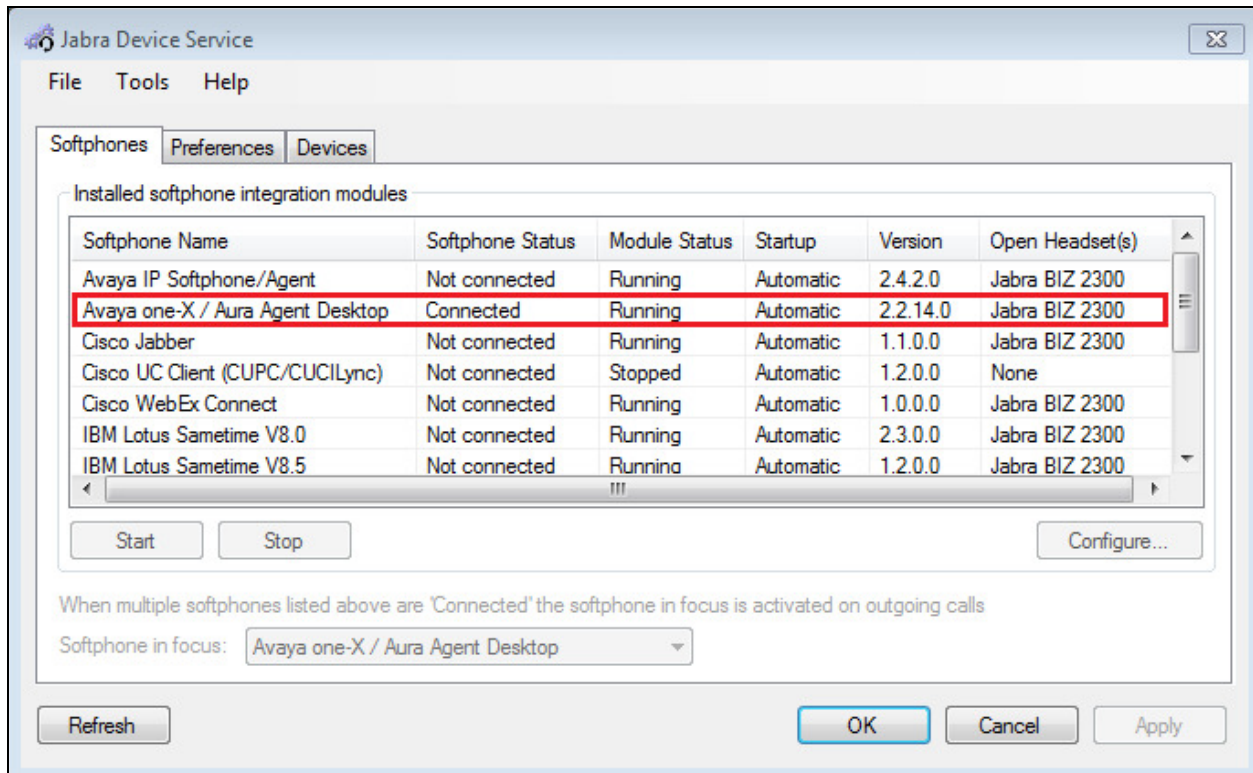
Jabra Device Service

File Tools Help

Softphones Preferences Devices

Installed softphone integration modules

| Softphone Name | Softphone Status | Module Status | Startup | Version | Open Headset(s) |
|---|---|---|---|---|---|
| Avaya IP Softphone/Agent | Not connected | Running | Automatic | 2.4.2.0 | Jabra BIZ 2300 |
| Avaya one-X / Aura Agent Desktop | Connected | Running | Automatic | 2.2.14.0 | Jabra BIZ 2300 |
| Cisco Jabber | Not connected | Running | Automatic | 1.1.0.0 | Jabra BIZ 2300 |
| Cisco UC Client (CUPC/CUCILync) | Not connected | Stopped | Automatic | 1.2.0.0 | None |
| Cisco WebEx Connect | Not connected | Running | Automatic | 1.0.0.0 | Jabra BIZ 2300 |
| IBM Lotus Sametime V8.0 | Not connected | Running | Automatic | 2.3.0.0 | Jabra BIZ 2300 |
| IBM Lotus Sametime V8.5 | Not connected | Running | Automatic | 1.2.0.0 | Jabra BIZ 2300 |

Start Stop Configure...

When multiple softphones listed above are 'Connected' the softphone in focus is activated on outgoing calls

Softphone in focus: Avaya one-X / Aura Agent Desktop

Refresh OK Cancel Apply